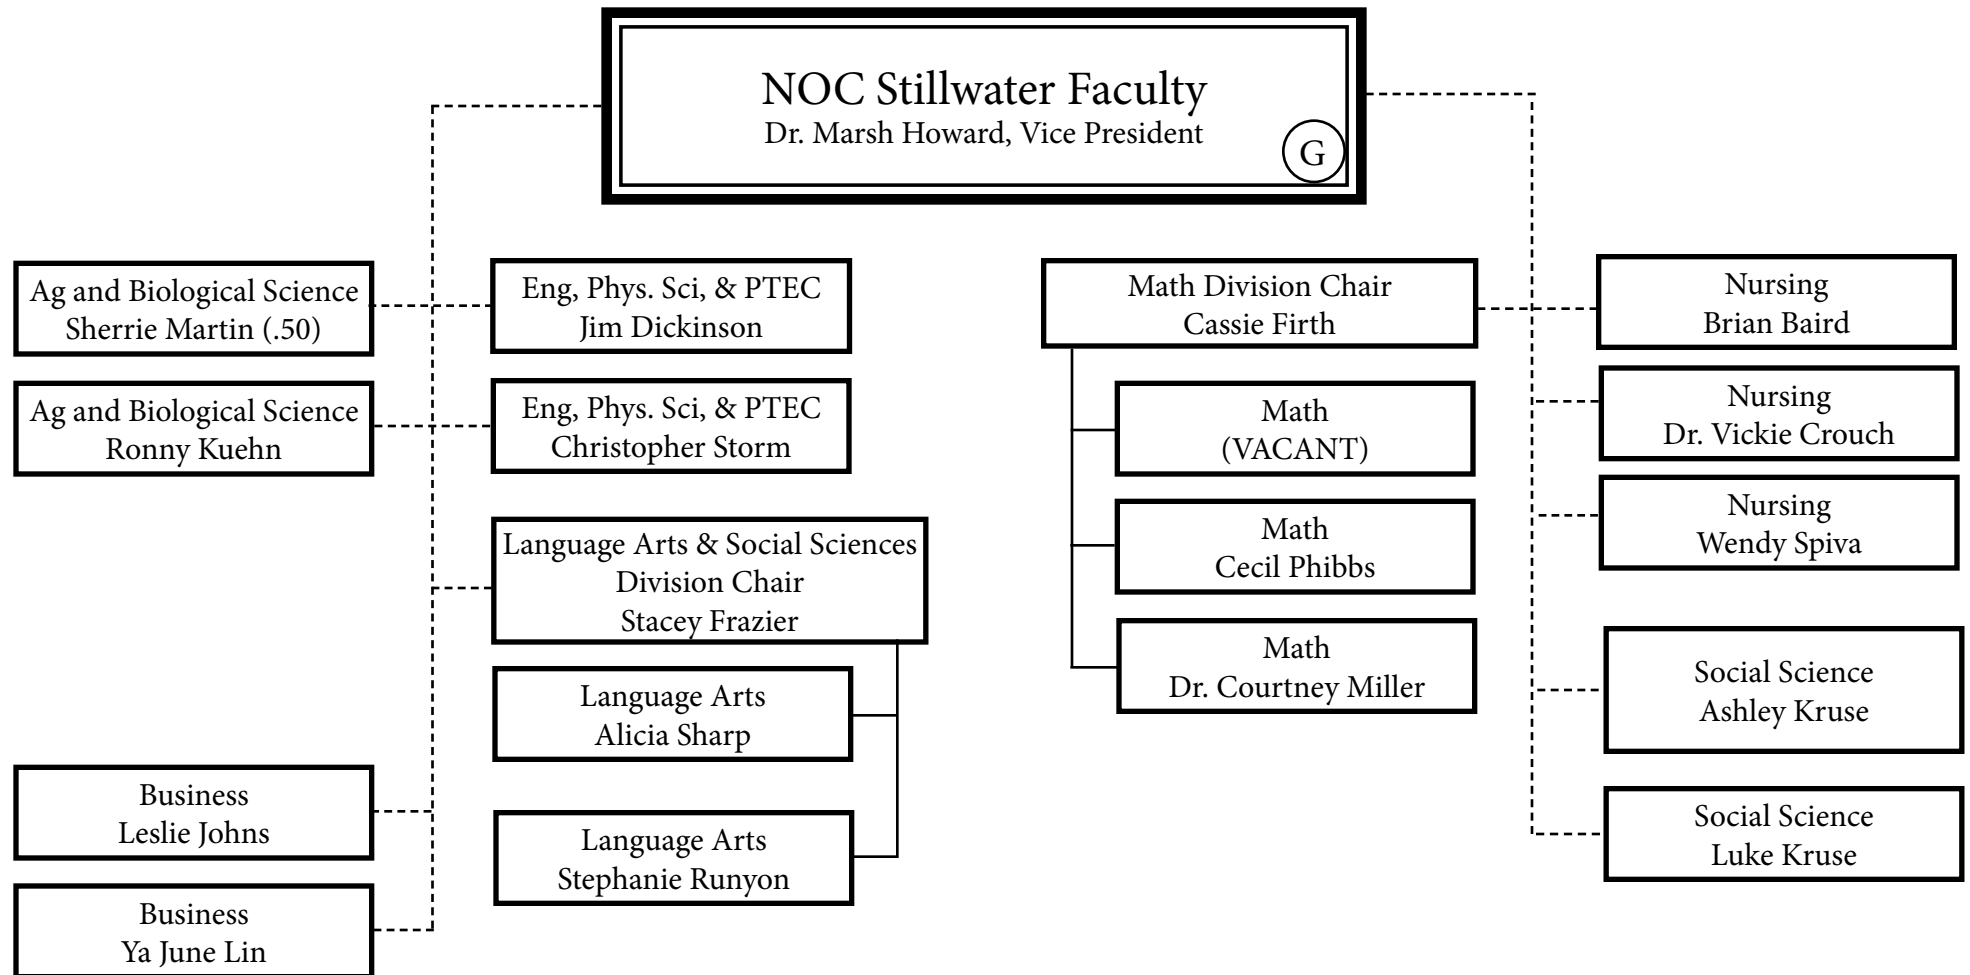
NOC Stillwater Faculty
Dr. Marsh Howard, Vice President
G

Ag and Biological Science
Sherrie Martin (.50)

Ag and Biological Science
Ronny Kuehn

Business
Leslie Johns

Business
Ya June Lin

Eng, Phys. Sci, & PTEC
Jim Dickinson

Eng, Phys. Sci, & PTEC
Christopher Storm

Language Arts & Social Sciences
Division Chair
Stacey Frazier

Language Arts
Alicia Sharp

Language Arts
Stephanie Runyon

Math Division Chair
Cassie Firth

Math
(VACANT)

Math
Cecil Phibbs

Math
Dr. Courtney Miller

Nursing
Brian Baird

Nursing
Dr. Vickie Crouch

Nursing
Wendy Spiva

Social Science
Ashley Kruse

Social Science
Luke Kruse